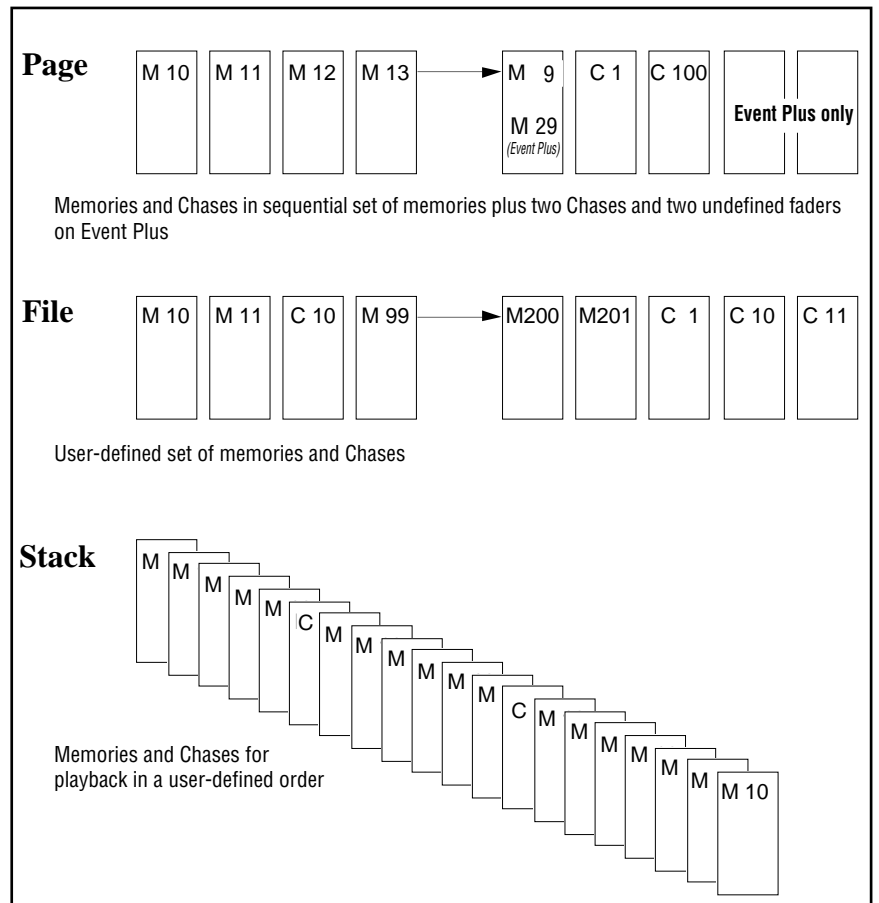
Page

M 10 M 11 M 12 M 13 M 9 M 29 (Event Plus) C 1 C 100 Event Plus only

Memories and Chases in sequential set of memories plus two Chases and two undefined faders on Event Plus

File

M 10 M 11 C 10 M 99 M200 M201 C 1 C 10 C 11

User-defined set of memories and Chases

Stack

M M M M M C M M M M M M C M M M M M M M 10

Memories and Chases for playback in a user-defined order